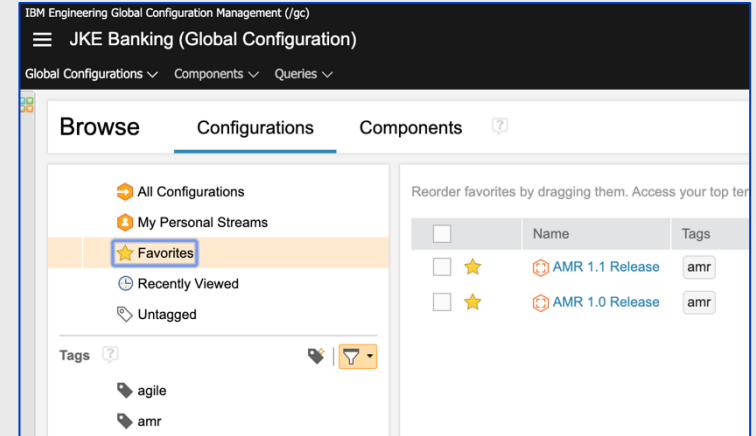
IBM Engineering Global Configuration Management (/gc)

JKE Banking (Global Configuration)

Global Configurations Components Queries

Browse Configurations Components ?

All Configurations
My Personal Streams
Favorites
Recently Viewed
Untagged

Tags ?

agile
amr

Reorder favorites by dragging them. Access your top te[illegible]

| | Name | Tags |
|---|---|---|
| | AMR 1.1 Release | amr |
| | AMR 1.0 Release | amr |